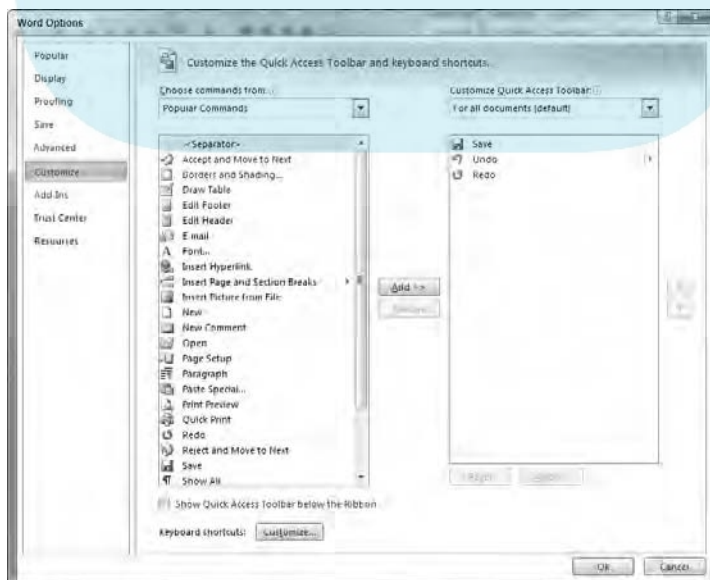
Word Options

Popular
Display
Proofing
Save
Advanced
Customize
Add-Ins
Trust Center
Resources

Customize the Quick Access Toolbar and keyboard shortcuts.

Choose commands from:
Popular Commands

<Separator>
Accept and Move to Next
Borders and Shading...
Draw Table
Edit Footer
Edit Header
E-mail
Font...
Insert Hyperlink
Insert Page and Section Breaks
Insert Picture from File
New
New Comment
Open
Page Setup
Paragraph
Paste Special...
Print Preview
Quick Print
Redo
Reject and Move to Next
Save
Show All

Add >>
Remove

Customize Quick Access Toolbar:
For all documents (default)

Save
Undo
Redo

Reset
Modify...

Show Quick Access Toolbar below the Ribbon

Keyboard shortcuts: Customize...

OK
Cancel